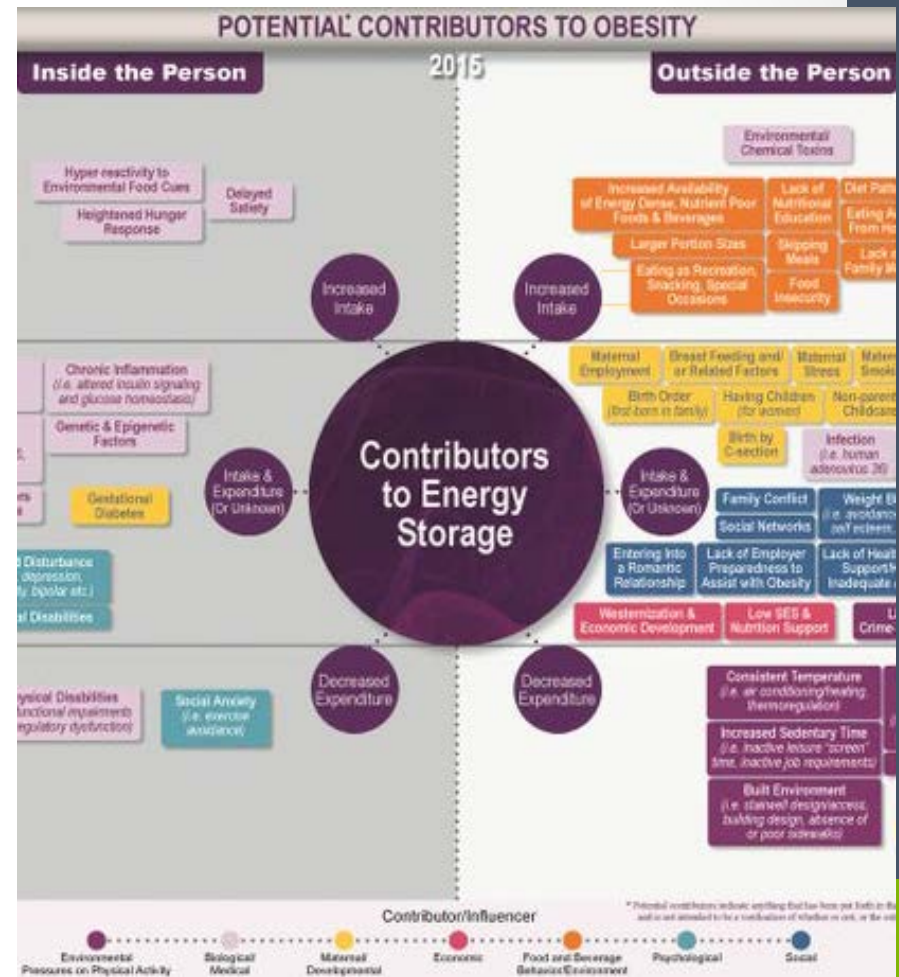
POTENTIAL CONTRIBUTORS TO OBESITY

2015

Inside the Person

Outside the Person

Hyper-reactivity to Environmental Food Cues

Delayed Satiety

Heightened Hunger Response

Environmental Chemical Toxins

Increased Availability of Energy Dense, Nutrient Poor Foods & Beverages

Lack of Nutritional Education

Diet Patt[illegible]

Eating A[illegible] From H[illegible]

Larger Portion Sizes

Skipping Meals

Lack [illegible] Family M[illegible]

Eating as Recreation, Snacking, Special Occasions

Food Insecurity

Increased Intake

Increased Intake

Chronic Inflammation (i.e. altered insulin signaling and glucose homeostasis)

Genetic & Epigenetic Factors

Gestational Diabetes

Intake & Expenditure (Or Unknown)

Contributors to Energy Storage

Intake & Expenditure (Or Unknown)

Maternal Employment

Breast Feeding and/ or Related Factors

Maternal Stress

Mater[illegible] Smok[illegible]

Birth Order (first-born in family)

Having Children (for women)

Non-parent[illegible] Childcare

Birth by C-section

Infection (i.e. human adenovirus 36)

Family Conflict

Weight B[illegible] (i.e. avoidanc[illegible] self esteem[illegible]

Social Networks

Entering Into a Romantic Relationship

Lack of Employer Preparedness to Assist with Obesity

Lack of Healt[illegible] Support/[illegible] Inadequate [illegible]

Westernization & Economic Development

Low SES & Nutrition Support

L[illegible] Crime-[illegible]

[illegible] Disturbance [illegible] depression, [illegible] bipolar etc.)

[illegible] Disabilities

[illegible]ysical Disabilities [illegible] functional impairments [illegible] regulatory dysfunction)

Social Anxiety (i.e. exercise avoidance)

Decreased Expenditure

Decreased Expenditure

Consistent Temperature (i.e. air conditioning/heating, thermoregulation)

Increased Sedentary Time (i.e. inactive leisure "screen" time, inactive job requirements)

Built Environment (i.e. stained design/access, building design, absence of or poor sidewalks)

* Potential contributors include anything that has been put forth in th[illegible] and is not intended to be a verification of whether or not, or the ext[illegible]

Contributor/Influencer

Environmental Pressures on Physical Activity

Biological/ Medical

Maternal/ Developmental

Economic

Food and Beverage Behavior/Environment

Psychological

Social